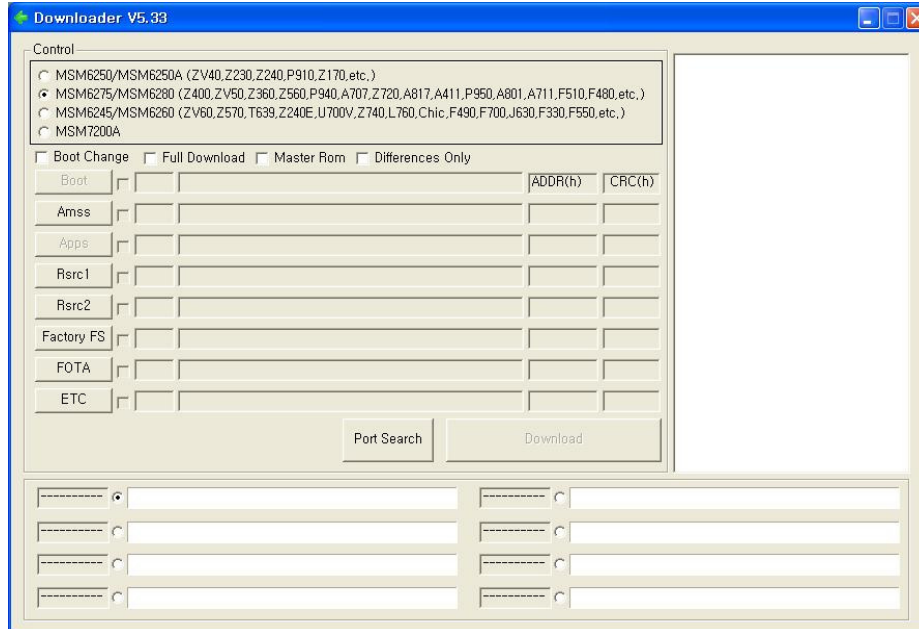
Downloader V5.33

Control

MSM6250/MSM6250A (ZV40,Z230,Z240,P910,Z170,etc,)
MSM6275/MSM6280 (Z400,ZV50,Z360,Z560,P940,A707,Z720,A817,A411,P950,A801,A711,F510,F480,etc,)
MSM6245/MSM6260 (ZV60,Z570,T639,Z240E,U700V,Z740,L760,Chic,F490,F700,J630,F330,F550,etc,)
MSM7200A

Boot Change   Full Download   Master Rom   Differences Only

Boot   ADDR(h)   CRC(h)
Amss
Apps
Rsrc1
Rsrc2
Factory FS
FOTA
ETC

Port Search   Download

----------   ----------
----------   ----------
----------   ----------
----------   ----------